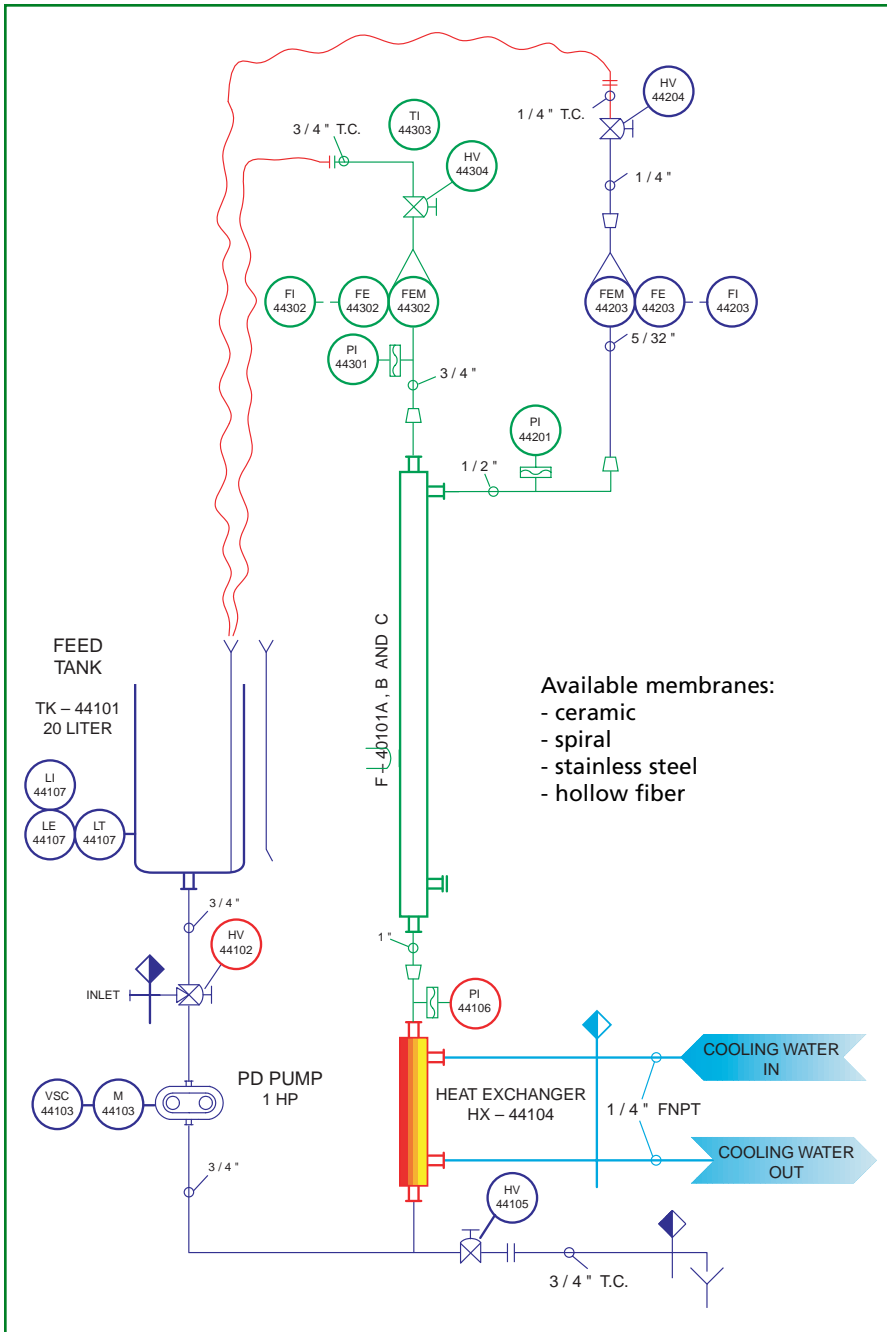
HV 44204

1 / 4 " T.C.

TI 44303

3 / 4 " T.C.

HV 44304

1 / 4 "

FI 44302

FE 44302

FEM 44302

FEM 44203

FE 44203

FI 44203

PI 44301

3 / 4 "

5 / 32 "

PI 44201

1 / 2 "

F – 40101A , B AND C

FEED TANK

TK – 44101
20 LITER

Available membranes:
- ceramic
- spiral
- stainless steel
- hollow fiber

LI 44107

LE 44107

LT 44107

3 / 4 "

HV 44102

1 "

INLET

PI 44106

COOLING WATER IN

PD PUMP
1 HP

VSC 44103

M 44103

HEAT EXCHANGER
HX – 44104

1 / 4 " FNPT

COOLING WATER OUT

3 / 4 "

HV 44105

3 / 4 " T.C.